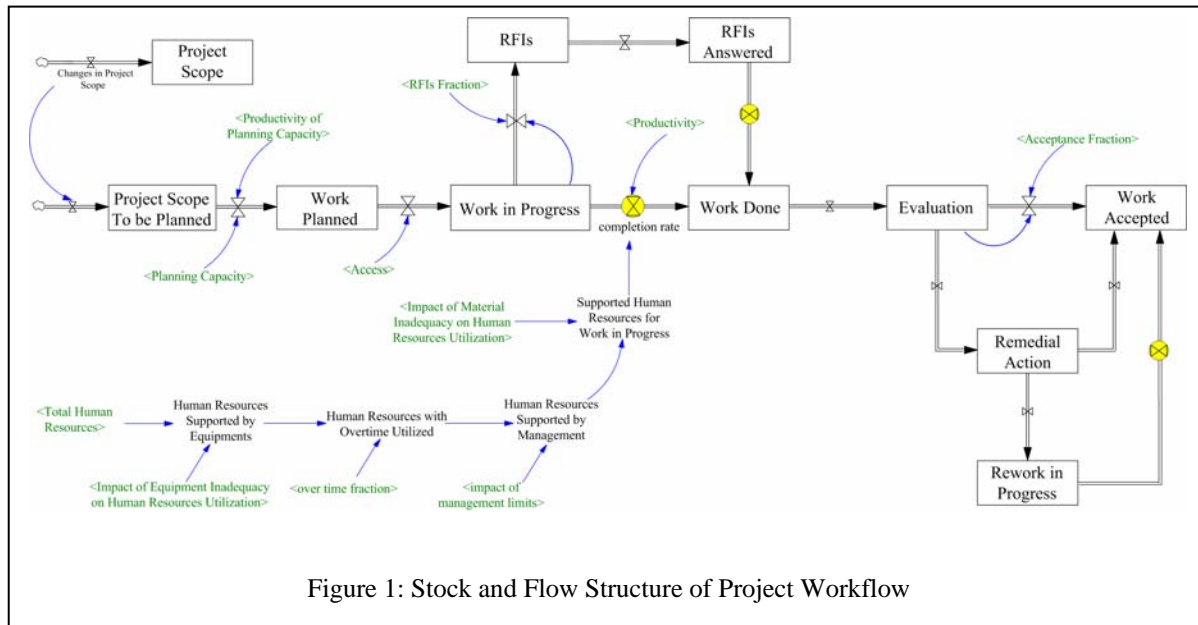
Changes in Project Scope

Project Scope

RFIs

RFIs Answered

<RFIs Fraction>

<Productivity of Planning Capacity>

<Productivity>

<Acceptance Fraction>

Project Scope To be Planned

Work Planned

Work in Progress

completion rate

Work Done

Evaluation

Work Accepted

<Planning Capacity>

<Access>

<Impact of Material Inadequacy on Human Resources Utilization>

Supported Human Resources for Work in Progress

Remedial Action

<Total Human Resources>

Human Resources Supported by Equipments

Human Resources with Overtime Utilized

Human Resources Supported by Management

<Impact of Equipment Inadequacy on Human Resources Utilization>

<over time fraction>

<impact of management limits>

Rework in Progress

Figure 1: Stock and Flow Structure of Project Workflow